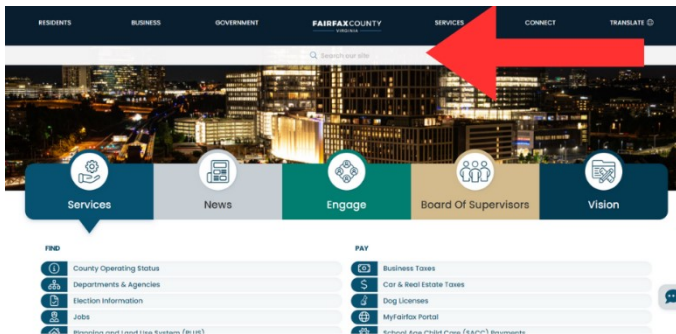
RESIDENTS BUSINESS GOVERNMENT FAIRFAX COUNTY VIRGINIA SERVICES CONNECT TRANSLATE

Search our site

Services News Engage Board Of Supervisors Vision

FIND

County Operating Status

Departments & Agencies

Election Information

Jobs

Planning and Land Use System (PLUS)

PAY

Business Taxes

Car & Real Estate Taxes

Dog Licenses

MyFairfax Portal

School Age Child Care (SACC) Payments